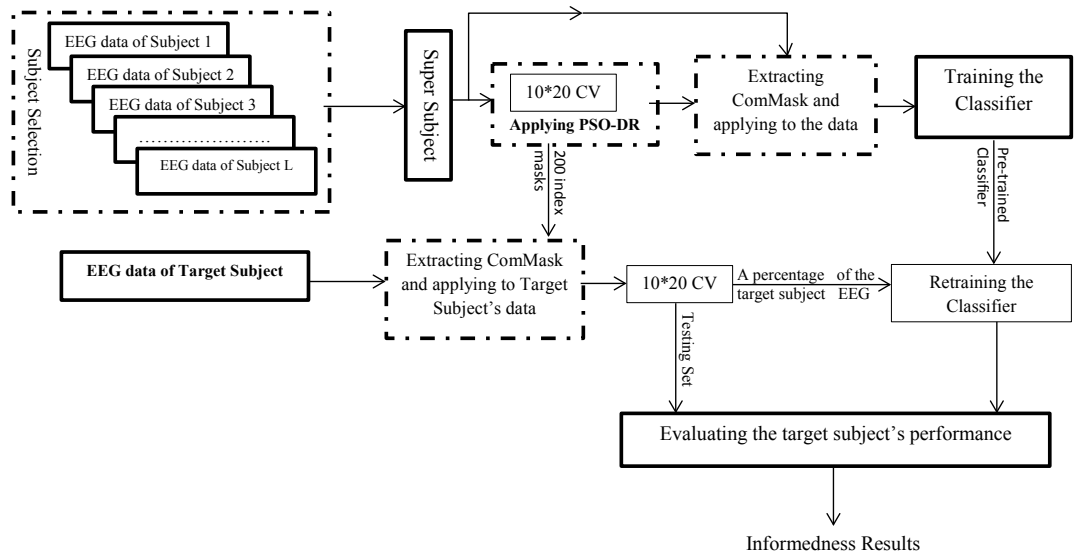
Subject Selection

EEG data of Subject 1

EEG data of Subject 2

EEG data of Subject 3

.....................

EEG data of Subject L

Super Subject

10*20 CV

Applying PSO-DR

Extracting ComMask and applying to the data

Training the Classifier

200 index masks

Pre-trained Classifier

EEG data of Target Subject

Extracting ComMask and applying to Target Subject's data

10*20 CV

A percentage of the EEG target subject

Retraining the Classifier

Testing Set

Evaluating the target subject's performance

Informedness Results